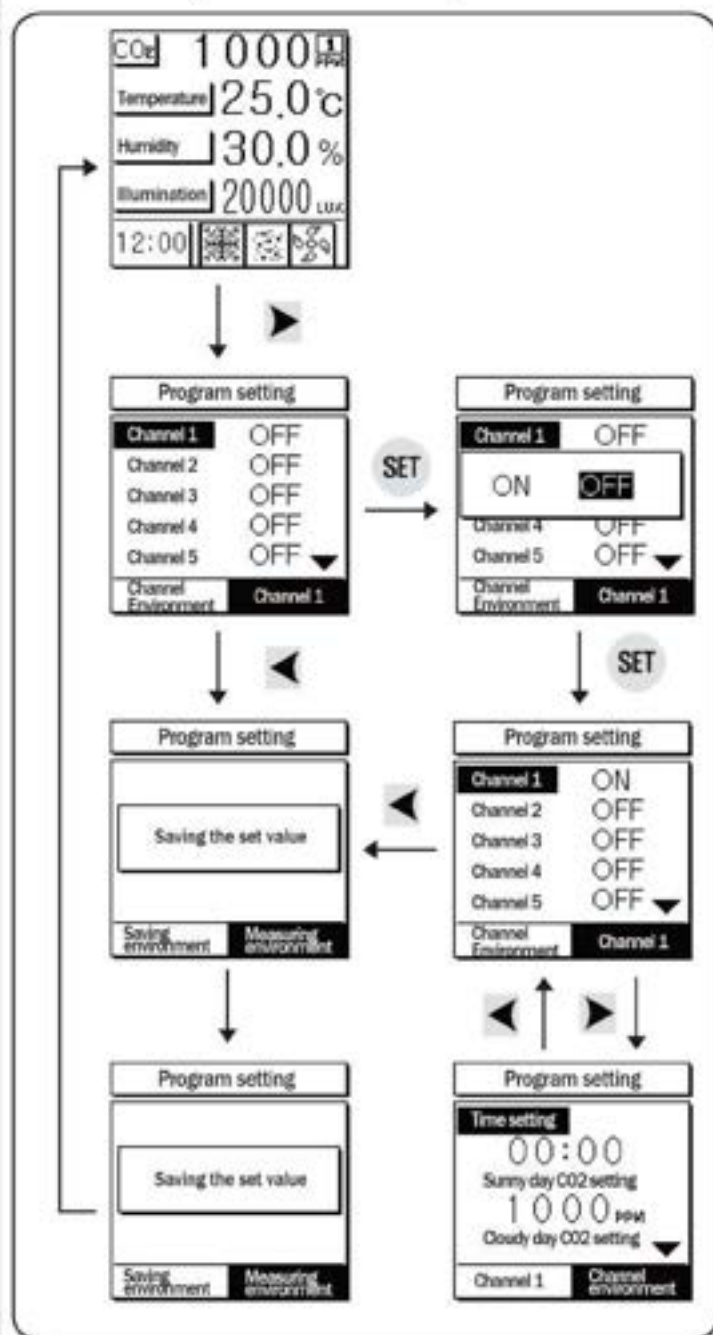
$CO_2$ 1000 1 PPM
Temperature 25.0℃
Humidity 30.0 %
Illumination 20000 LUX
12:00

Program setting
Channel 1 OFF
Channel 2 OFF
Channel 3 OFF
Channel 4 OFF
Channel 5 OFF
Channel Environment | Channel 1

SET

Program setting
Channel 1 OFF
ON OFF
Channel 4 OFF
Channel 5 OFF
Channel Environment | Channel 1

SET

Program setting
Saving the set value
Saving environment | Measuring environment

Program setting
Channel 1 ON
Channel 2 OFF
Channel 3 OFF
Channel 4 OFF
Channel 5 OFF
Channel Environment | Channel 1

Program setting
Saving the set value
Saving environment | Measuring environment

Program setting
Time setting
00:00
Sunny day CO2 setting
1000 PPM
Cloudy day CO2 setting
Channel 1 | Channel environment